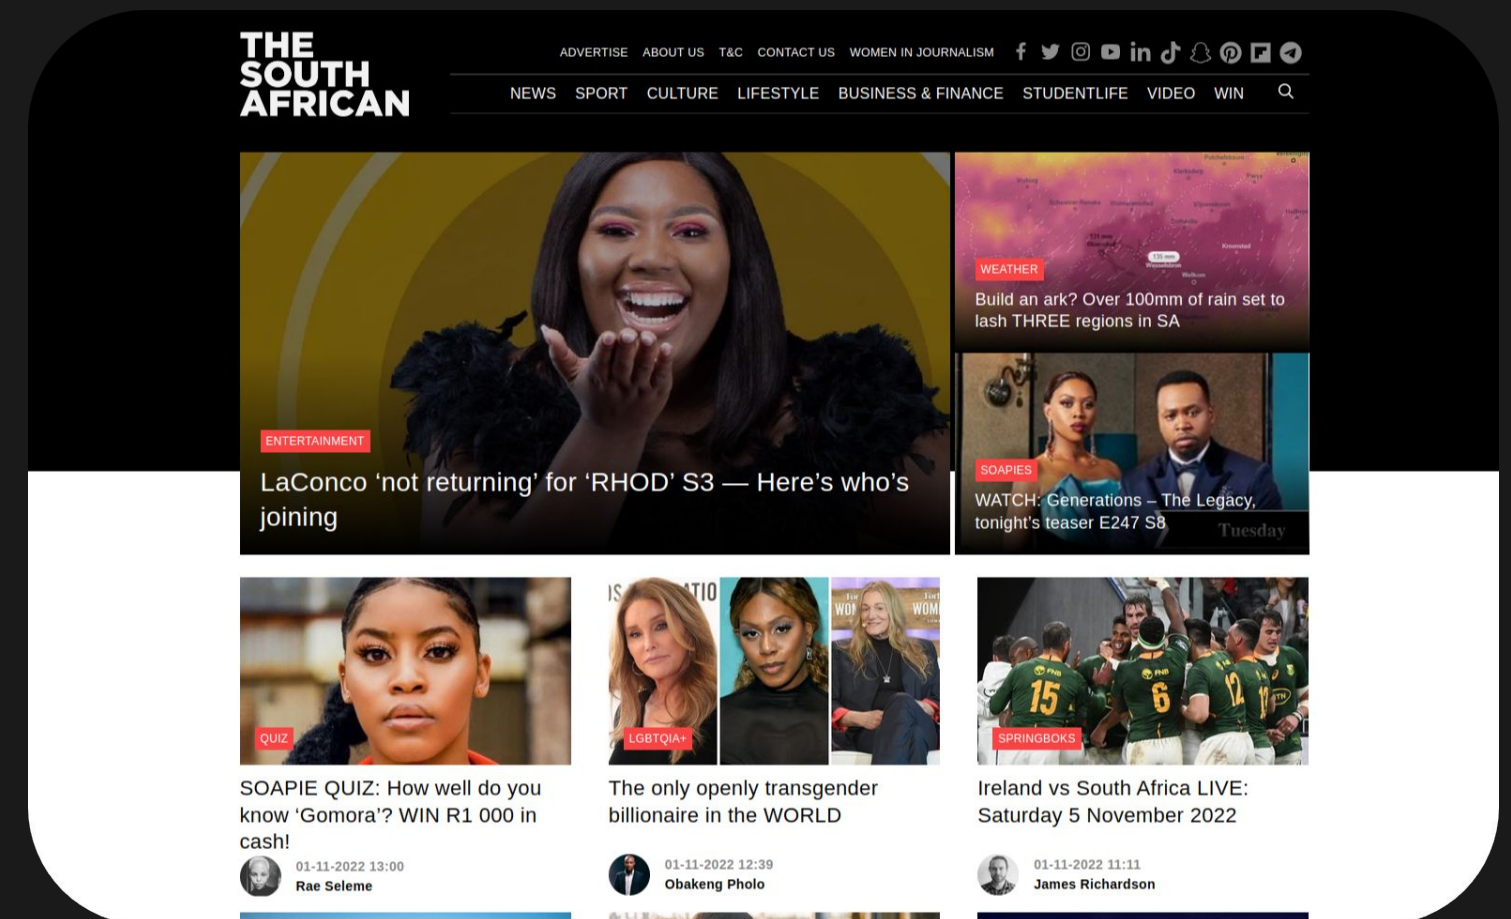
THE SOUTH AFRICAN

ADVERTISE ABOUT US T&C CONTACT US WOMEN IN JOURNALISM

NEWS SPORT CULTURE LIFESTYLE BUSINESS & FINANCE STUDENTLIFE VIDEO WIN

ENTERTAINMENT

LaConco 'not returning' for 'RHOD' S3 — Here's who's joining

WEATHER

Build an ark? Over 100mm of rain set to lash THREE regions in SA

SOAPIES

WATCH: Generations – The Legacy, tonight's teaser E247 S8

Tuesday

QUIZ

SOAPIE QUIZ: How well do you know 'Gomora'? WIN R1 000 in cash!

01-11-2022 13:00
Rae Seleme

LGBTQIA+

The only openly transgender billionaire in the WORLD

01-11-2022 12:39
Obakeng Pholo

SPRINGBOKS

Ireland vs South Africa LIVE: Saturday 5 November 2022

01-11-2022 11:11
James Richardson